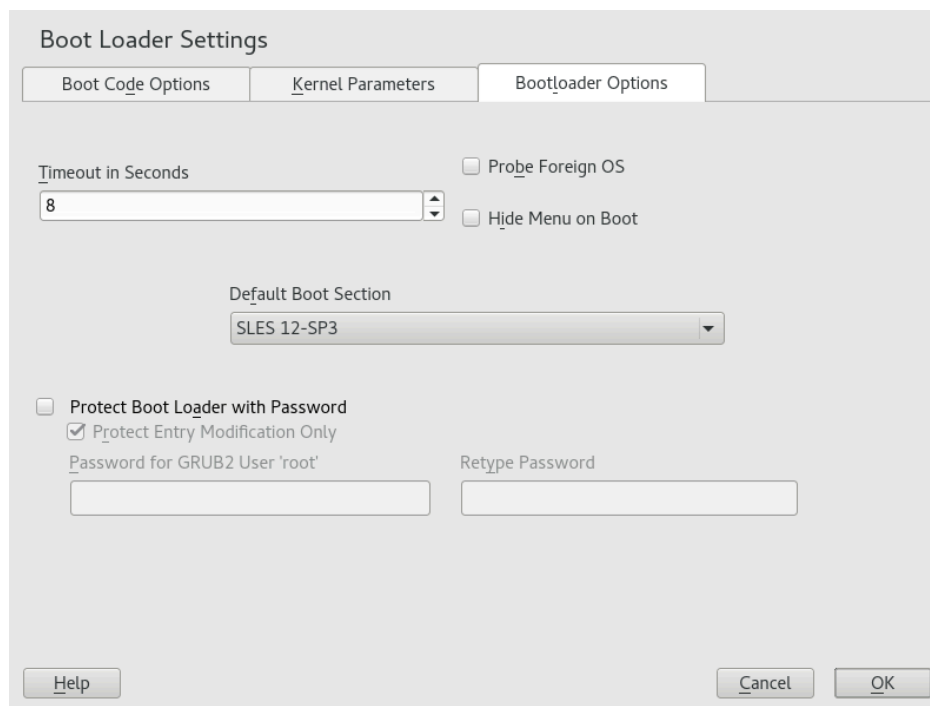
Boot Loader Settings

Boot Code Options | Kernel Parameters | Bootloader Options

Timeout in Seconds
8

Probe Foreign OS

Hide Menu on Boot

Default Boot Section
SLES 12-SP3

Protect Boot Loader with Password
Protect Entry Modification Only
Password for GRUB2 User 'root'
Retype Password

Help
Cancel
OK